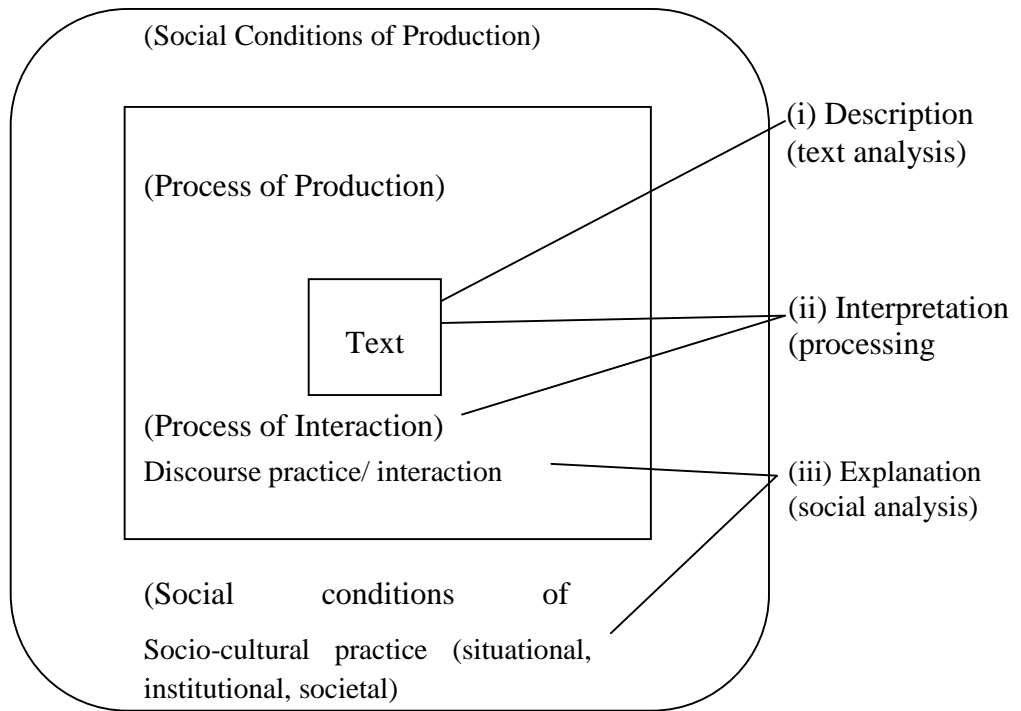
(Social Conditions of Production)

(Process of Production)

Text

(Process of Interaction)

Discourse practice/ interaction

(Social conditions of

Socio-cultural practice (situational, institutional, societal)

(i) Description (text analysis)

(ii) Interpretation (processing

(iii) Explanation (social analysis)